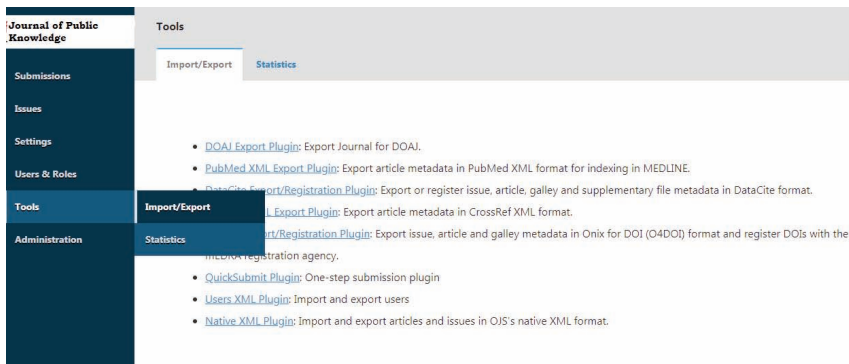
Journal of Public Knowledge

Submissions

Issues

Settings

Users & Roles

Tools

Administration

Import/Export

Statistics

Tools

Import/Export

Statistics

- DOAJ Export Plugin: Export Journal for DOAJ.
- PubMed XML Export Plugin: Export article metadata in PubMed XML format for indexing in MEDLINE.
- DataCite Export/Registration Plugin: Export or register issue, article, galley and supplementary file metadata in DataCite format.
- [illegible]L Export Plugin: Export article metadata in CrossRef XML format.
- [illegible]rt/Registration Plugin: Export issue, article and galley metadata in Onix for DOI (O4DOI) format and register DOIs with the mEDRA registration agency.
- QuickSubmit Plugin: One-step submission plugin
- Users XML Plugin: Import and export users
- Native XML Plugin: Import and export articles and issues in OJS's native XML format.